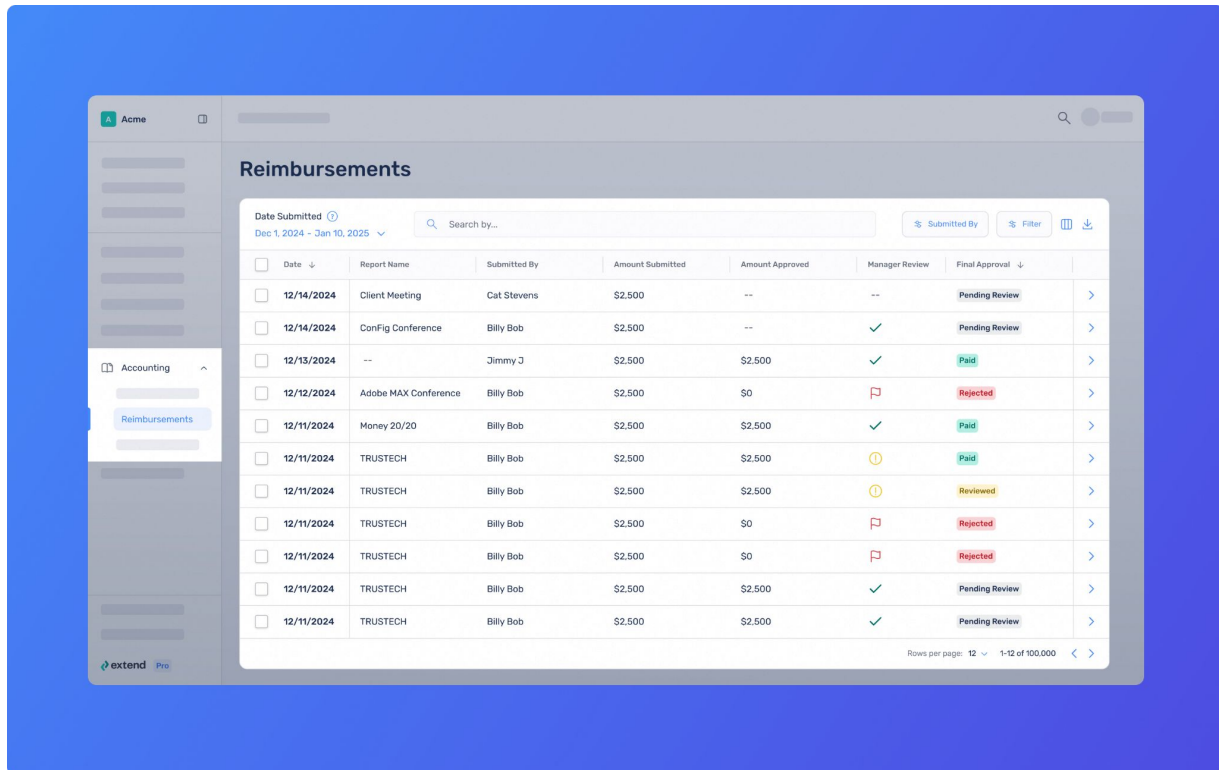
A Acme

Accounting

Reimbursements

extend Pro

Reimbursements

Date Submitted
Dec 1, 2024 - Jan 10, 2025

Search by...

Submitted By

Filter

| Date | Report Name | Submitted By | Amount Submitted | Amount Approved | Manager Review | Final Approval |
|---|---|---|---|---|---|---|
| 12/14/2024 | Client Meeting | Cat Stevens | $2,500 | -- | -- | Pending Review |
| 12/14/2024 | ConFig Conference | Billy Bob | $2,500 | -- | | Pending Review |
| 12/13/2024 | -- | Jimmy J | $2,500 | $2,500 | | Paid |
| 12/12/2024 | Adobe MAX Conference | Billy Bob | $2,500 | $0 | | Rejected |
| 12/11/2024 | Money 20/20 | Billy Bob | $2,500 | $2,500 | | Paid |
| 12/11/2024 | TRUSTECH | Billy Bob | $2,500 | $2,500 | | Paid |
| 12/11/2024 | TRUSTECH | Billy Bob | $2,500 | $2,500 | | Reviewed |
| 12/11/2024 | TRUSTECH | Billy Bob | $2,500 | $0 | | Rejected |
| 12/11/2024 | TRUSTECH | Billy Bob | $2,500 | $0 | | Rejected |
| 12/11/2024 | TRUSTECH | Billy Bob | $2,500 | $2,500 | | Pending Review |
| 12/11/2024 | TRUSTECH | Billy Bob | $2,500 | $2,500 | | Pending Review |

Rows per page: 12 1-12 of 100,000